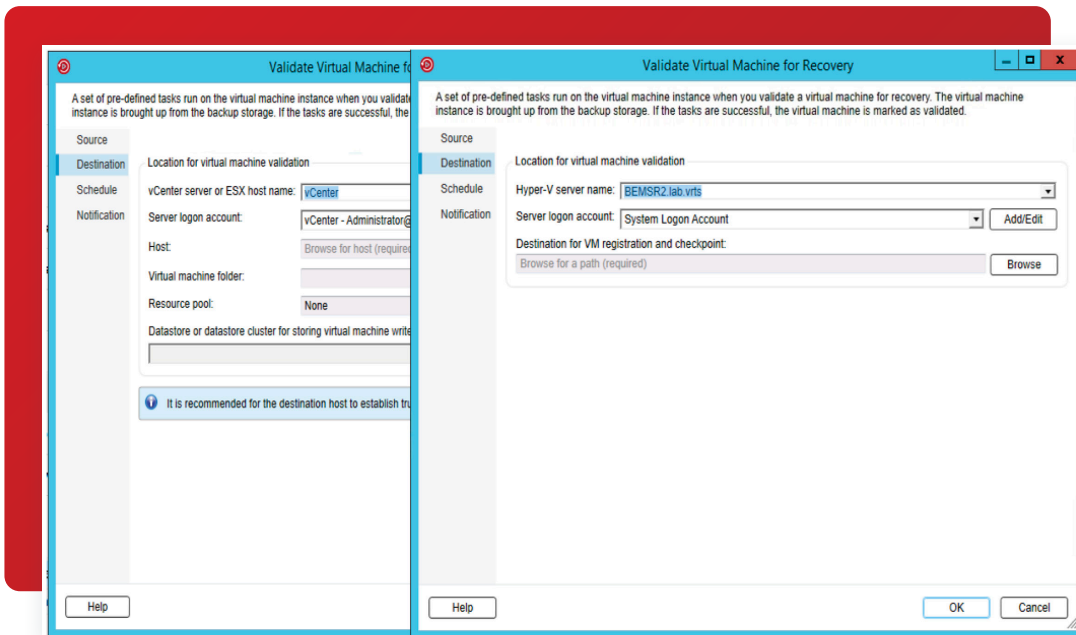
Validate Virtual Machine fo

A set of pre-defined tasks run on the virtual machine instance when you validate instance is brought up from the backup storage. If the tasks are successful, the

Source
Destination
Schedule
Notification

Location for virtual machine validation

vCenter server or ESX host name: vCenter
Server logon account: vCenter - Administrator@
Host: Browse for host (require
Virtual machine folder:
Resource pool: None
Datastore or datastore cluster for storing virtual machine write

It is recommended for the destination host to establish tru

Help

Validate Virtual Machine for Recovery

A set of pre-defined tasks run on the virtual machine instance when you validate a virtual machine for recovery. The virtual machine instance is brought up from the backup storage. If the tasks are successful, the virtual machine is marked as validated.

Source
Destination
Schedule
Notification

Location for virtual machine validation

Hyper-V server name: BEMSR2.lab.vrts
Server logon account: System Logon Account
Add/Edit
Destination for VM registration and checkpoint:
Browse for a path (required)
Browse

Help
OK
Cancel